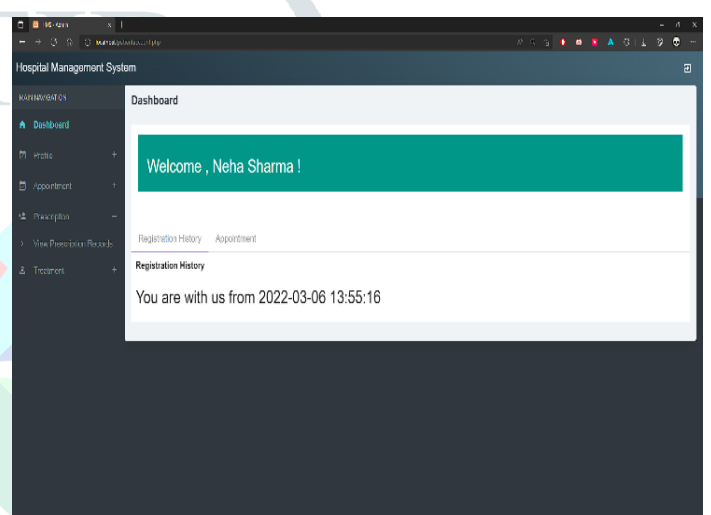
Hospital Management System

MAIN NAVIGATION

Dashboard

Profile +

Appointment +

Prescription −

View Prescription Records

Treatment +

Dashboard

Welcome , Neha Sharma !

Registration History Appointment

Registration History

You are with us from 2022-03-06 13:55:16